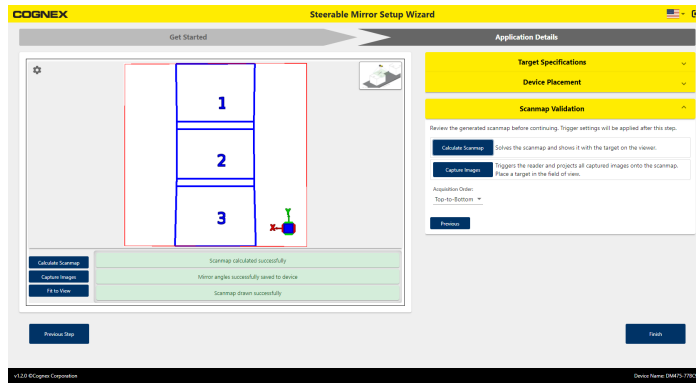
COGNEX

Steerable Mirror Setup Wizard

Get Started

Application Details

1

2

3

x

y

Calculate Scanmap

Capture Images

Fit to View

Scanmap calculated successfully

Mirror angles succesfully saved to device

Scanmap drawn successfully

Target Specifications

Device Placement

Scanmap Validation

Review the generated scanmap before continuing. Trigger settings will be applied after this step.

Calculate Scanmap

Solves the scanmap and shows it with the target on the viewer.

Capture Images

Triggers the reader and projects all captured images onto the scanmap. Place a target in the field of view.

Acquisition Order:

Top-to-Bottom

Previous

Previous Step

Finish

v1.2.0 ©Cognex Corporation

Device Name: DM475-779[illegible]